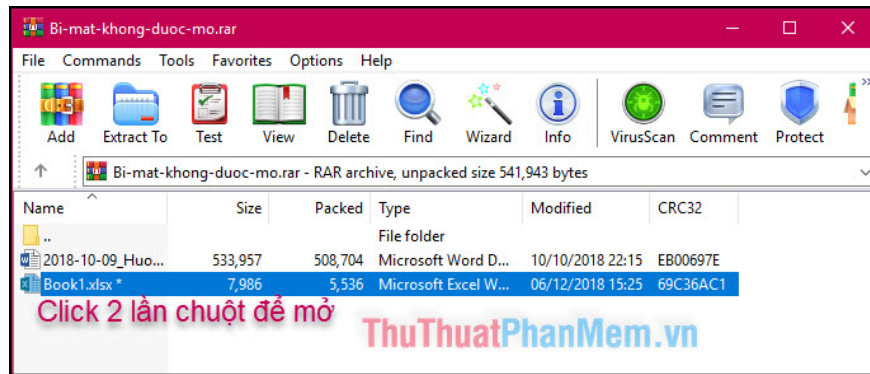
Bi-mat-khong-duoc-mo.rar

File Commands Tools Favorites Options Help

Add Extract To Test View Delete Find Wizard Info VirusScan Comment Protect

Bi-mat-khong-duoc-mo.rar - RAR archive, unpacked size 541,943 bytes

| Name | Size | Packed | Type | Modified | CRC32 |
|---|---|---|---|---|---|
| .. | | | File folder | | |
| 2018-10-09_Huo... | 533,957 | 508,704 | Microsoft Word D... | 10/10/2018 22:15 | EB00697E |
| Book1.xlsx * | 7,986 | 5,536 | Microsoft Excel W... | 06/12/2018 15:25 | 69C36AC1 |

Click 2 lần chuột để mở

ThuThuatPhanMem.vn